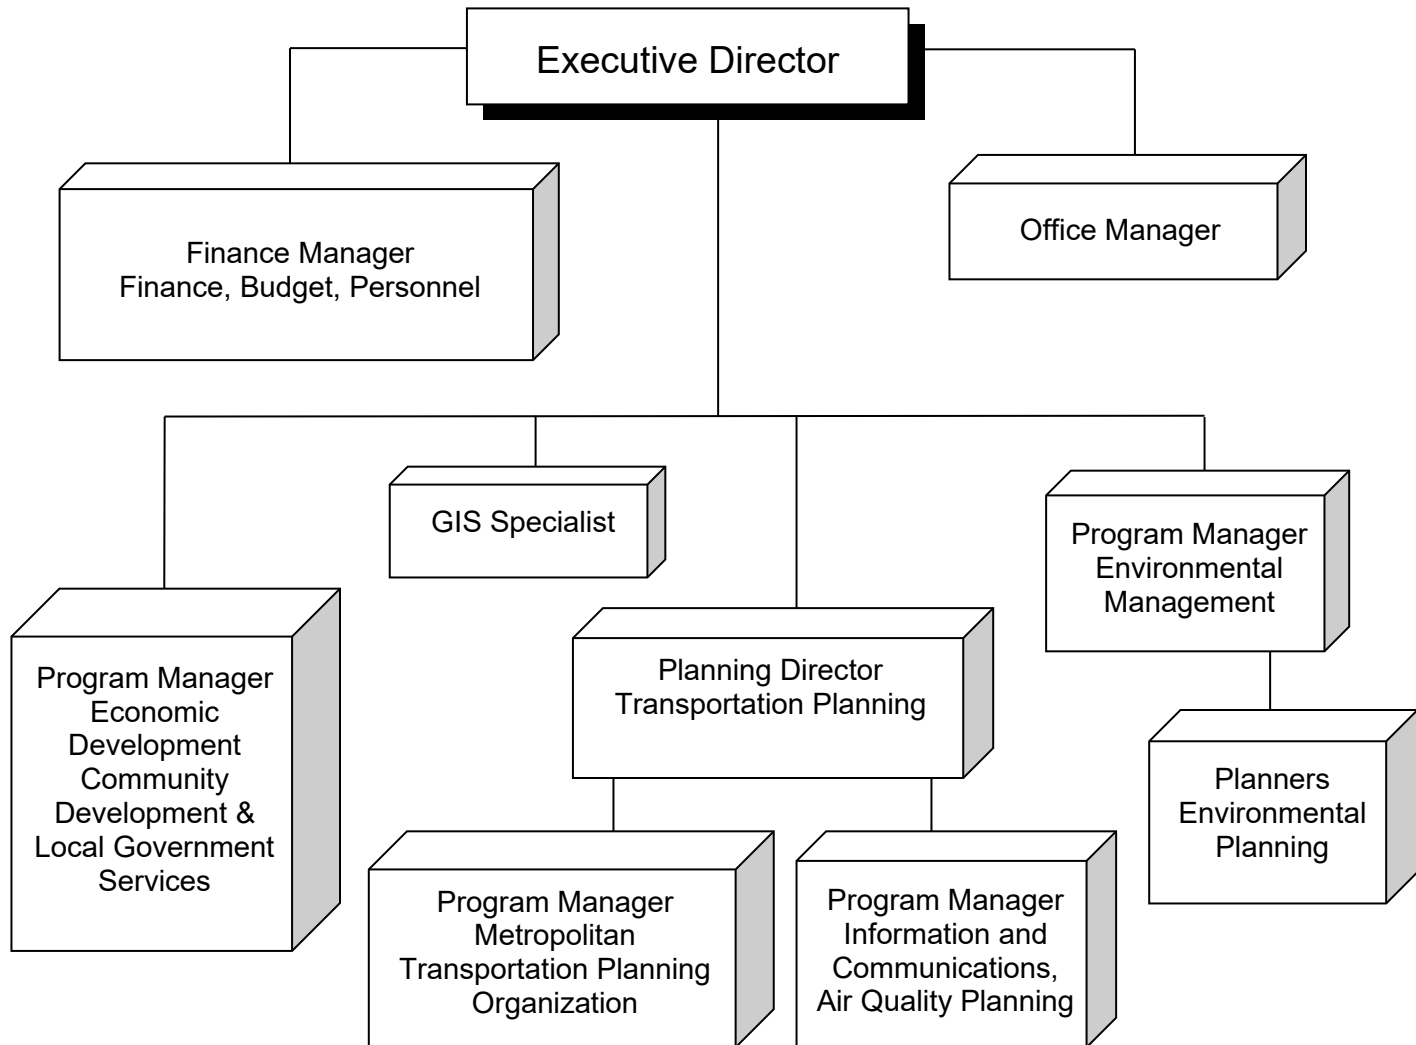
Executive Director

Finance Manager
Finance, Budget, Personnel

Office Manager

GIS Specialist

Program Manager
Environmental
Management

Program Manager
Economic
Development
Community
Development &
Local Government
Services

Planning Director
Transportation Planning

Planners
Environmental
Planning

Program Manager
Metropolitan
Transportation Planning
Organization

Program Manager
Information and
Communications,
Air Quality Planning